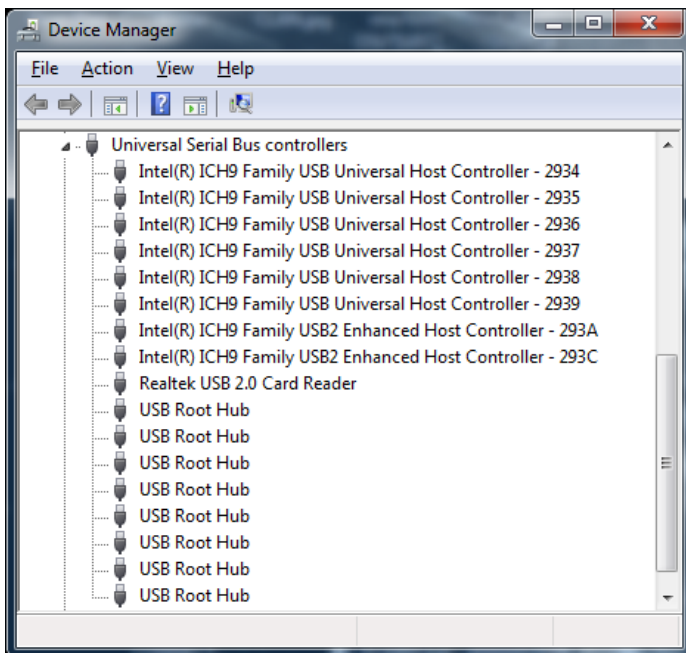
Device Manager

File Action View Help

Universal Serial Bus controllers
Intel(R) ICH9 Family USB Universal Host Controller - 2934
Intel(R) ICH9 Family USB Universal Host Controller - 2935
Intel(R) ICH9 Family USB Universal Host Controller - 2936
Intel(R) ICH9 Family USB Universal Host Controller - 2937
Intel(R) ICH9 Family USB Universal Host Controller - 2938
Intel(R) ICH9 Family USB Universal Host Controller - 2939
Intel(R) ICH9 Family USB2 Enhanced Host Controller - 293A
Intel(R) ICH9 Family USB2 Enhanced Host Controller - 293C
Realtek USB 2.0 Card Reader
USB Root Hub
USB Root Hub
USB Root Hub
USB Root Hub
USB Root Hub
USB Root Hub
USB Root Hub
USB Root Hub